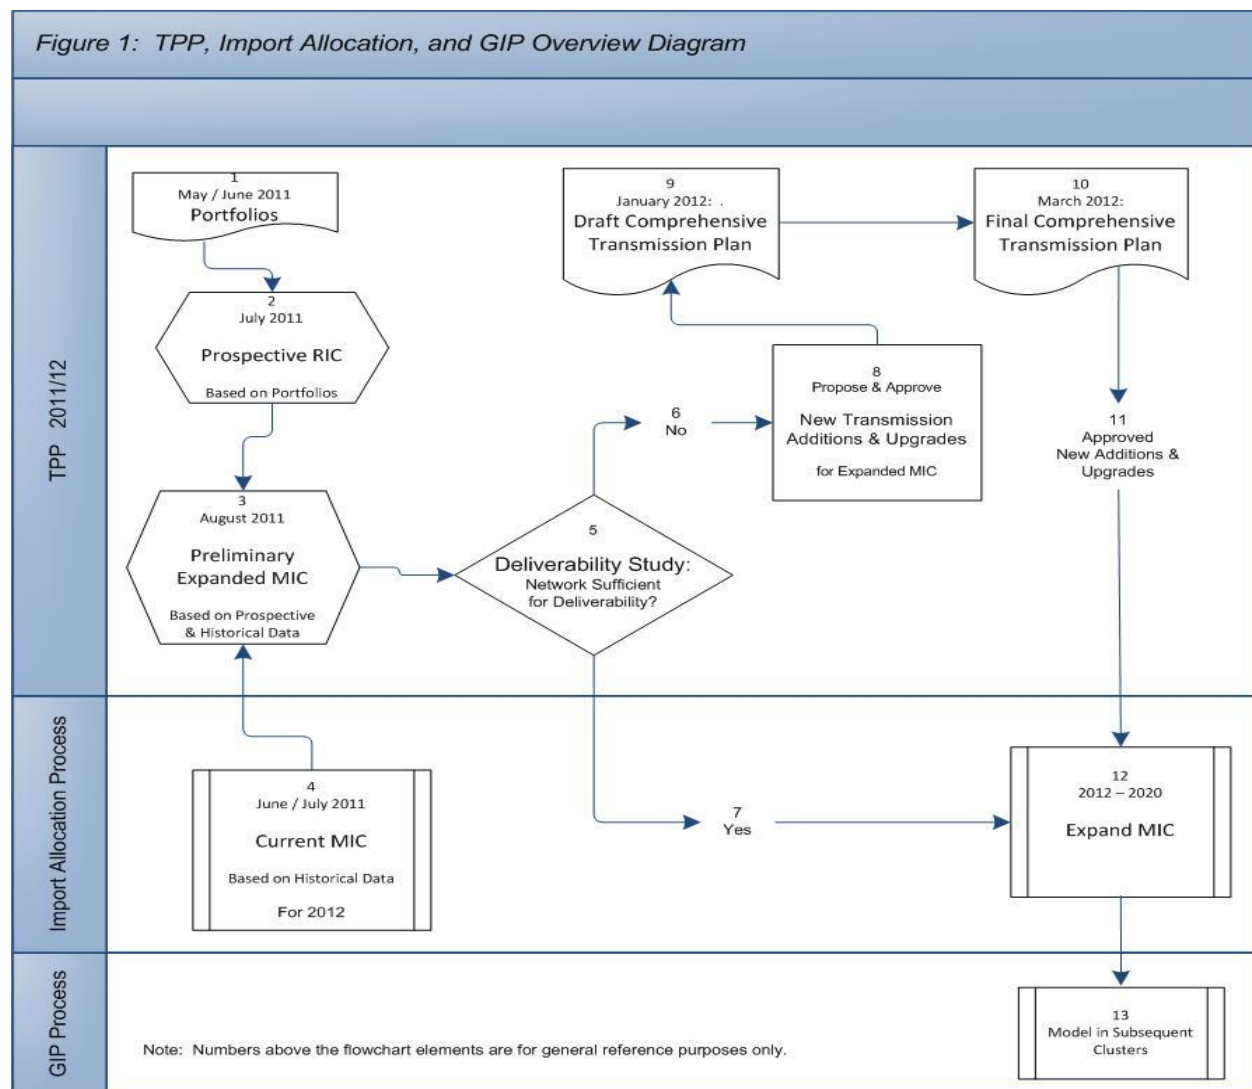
Figure 1: TPP, Import Allocation, and GIP Overview Diagram

TPP 2011/12

1
May / June 2011
Portfolios

2
July 2011
Prospective RIC
Based on Portfolios

3
August 2011
Preliminary Expanded MIC
Based on Prospective & Historical Data

9
January 2012: .
Draft Comprehensive Transmission Plan

10
March 2012:
Final Comprehensive Transmission Plan

8
Propose & Approve
New Transmission Additions & Upgrades
for Expanded MIC

6
No

5
Deliverability Study:
Network Sufficient for Deliverability?

11
Approved
New Additions & Upgrades

Import Allocation Process

4
June / July 2011
Current MIC
Based on Historical Data
For 2012

7
Yes

12
2012 – 2020
Expand MIC

GIP Process

Note: Numbers above the flowchart elements are for general reference purposes only.

13
Model in Subsequent Clusters